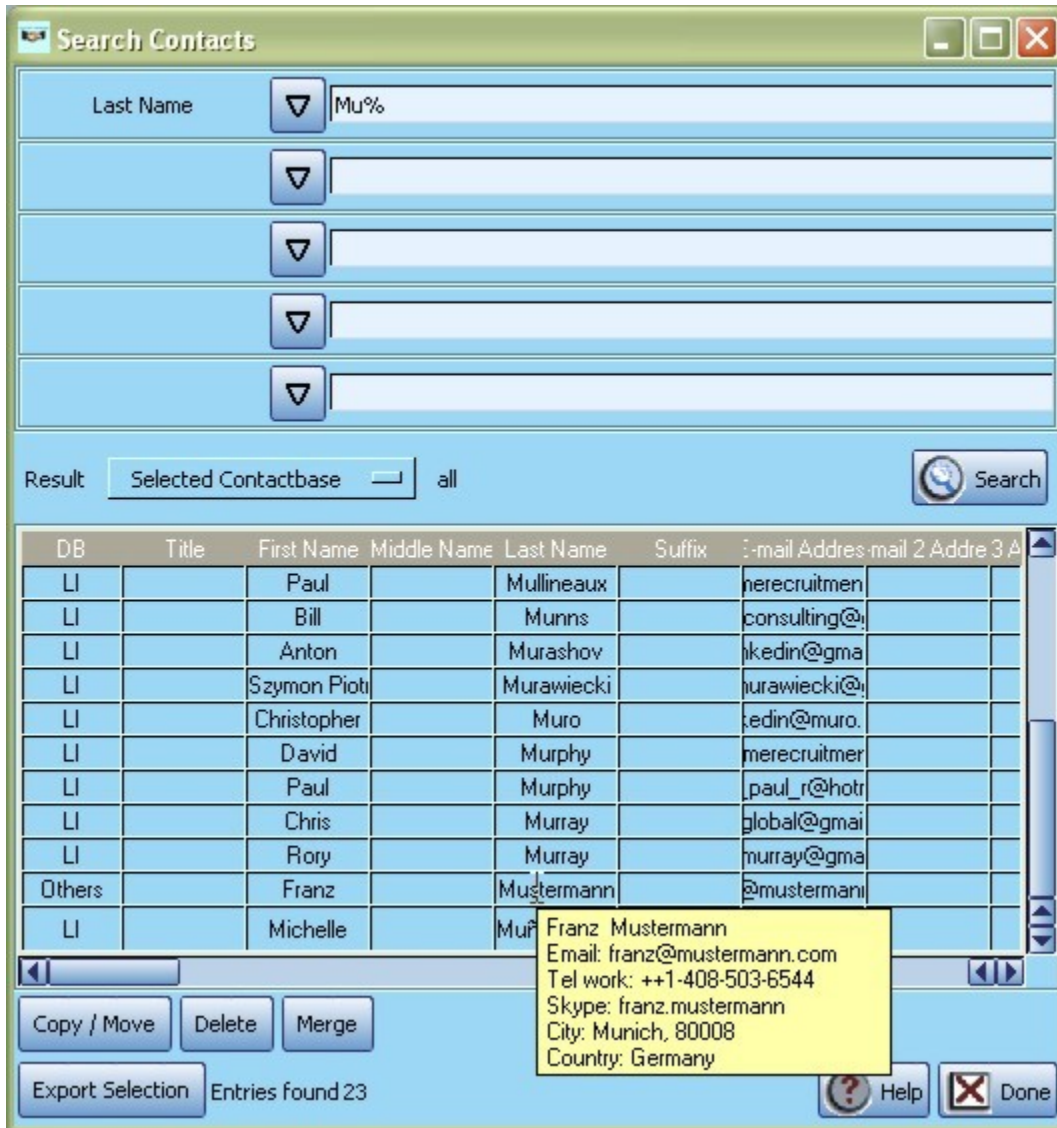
Search Contacts

Last Name Mu%

Result Selected Contactbase all Search

| DB | Title | First Name | Middle Name | Last Name | Suffix | :-mail Addres | -mail 2 Addre | 3 A |
|---|---|---|---|---|---|---|---|---|
| LI | | Paul | | Mullineaux | | nerecruitmen | | |
| LI | | Bill | | Munns | | consulting@ | | |
| LI | | Anton | | Murashov | | ıkedin@gma | | |
| LI | | Szymon Piotı | | Murawiecki | | ıurawiecki@ | | |
| LI | | Christopher | | Muro | | :edin@muro. | | |
| LI | | David | | Murphy | | merecruitmer | | |
| LI | | Paul | | Murphy | | _paul_r@hotr | | |
| LI | | Chris | | Murray | | global@gmai | | |
| LI | | Rory | | Murray | | murray@gma | | |
| Others | | Franz | | Mustermann | | @mustermanı | | |
| LI | | Michelle | | Mu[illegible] | | | | |

Franz Mustermann
Email: franz@mustermann.com
Tel work: ++1-408-503-6544
Skype: franz.mustermann
City: Munich, 80008
Country: Germany

Copy / Move Delete Merge

Export Selection Entries found 23 Help Done